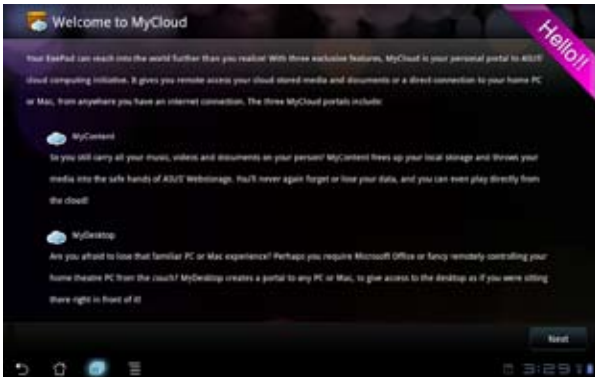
Welcome to MyCloud

Hello!!

Your EeePad can reach into the world further than you realize! With three exclusive features, MyCloud is your personal portal to ASUS' cloud computing initiative. It gives you remote access your cloud stored media and documents or a direct connection to your home PC or Mac, from anywhere you have an internet connection. The three MyCloud portals include:

MyContent

So you still carry all your music, videos and documents on your person? MyContent frees up your local storage and throws your media into the safe hands of ASUS' Webstorage. You'll never again forget or lose your data, and you can even play directly from the cloud!

MyDesktop

Are you afraid to lose that familiar PC or Mac experience? Perhaps you require Microsoft Office or fancy remotely controlling your home theatre PC from the couch? MyDesktop creates a portal to any PC or Mac, to give access to the desktop as if you were sitting there right in front of it!

Next

3:29